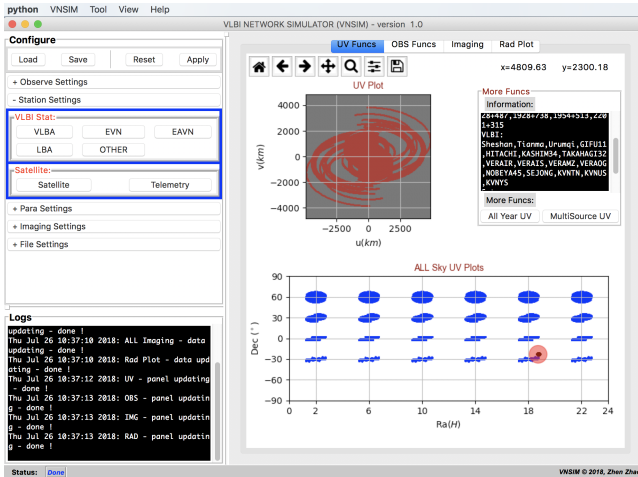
python VNSIM Tool View Help

VLBI NETWORK SIMULATOR (VNSIM) - version 1.0

Configure

Load Save Reset Apply

+ Observe Settings

- Station Settings

VLBI Stat:

VLBA EVN EAVN

LBA OTHER

Satellite:

Satellite Telemetry

+ Para Settings

+ Imaging Settings

+ File Settings

Logs

updating - done !
Thu Jul 26 10:37:10 2018: ALL Imaging - data updating - done !
Thu Jul 26 10:37:10 2018: Rad Plot - data updating - done !
Thu Jul 26 10:37:12 2018: UV - panel updating - done !
Thu Jul 26 10:37:13 2018: OBS - panel updating - done !
Thu Jul 26 10:37:13 2018: IMG - panel updating - done !
Thu Jul 26 10:37:13 2018: RAD - panel updating - done !

Status: Done

UV Funcs OBS Funcs Imaging Rad Plot

x=4809.63 y=2300.18

UV Plot

4000
2000
0
−2000
−4000
v(km)
−2500 0 2500
u(km)

More Funcs
Information:
28+487,1928+738,1954+513,2201+315
VLBI:
Sheshan,Tianma,Urumqi,GIFU11,HITACHI,KASHIM34,TAKAHAGI32,VERAIR,VERAIS,VERAMZ,VERAOG,NOBEYA45,SEJONG,KVNTN,KVNUS,KVNYS
More Funcs:
All Year UV MultiSource UV

ALL Sky UV Plots

90
60
30
0
−30
−60
−90
Dec (°)
0 2 6 10 14 18 22 24
Ra(H)

VNSIM © 2018, Zhen Zhao